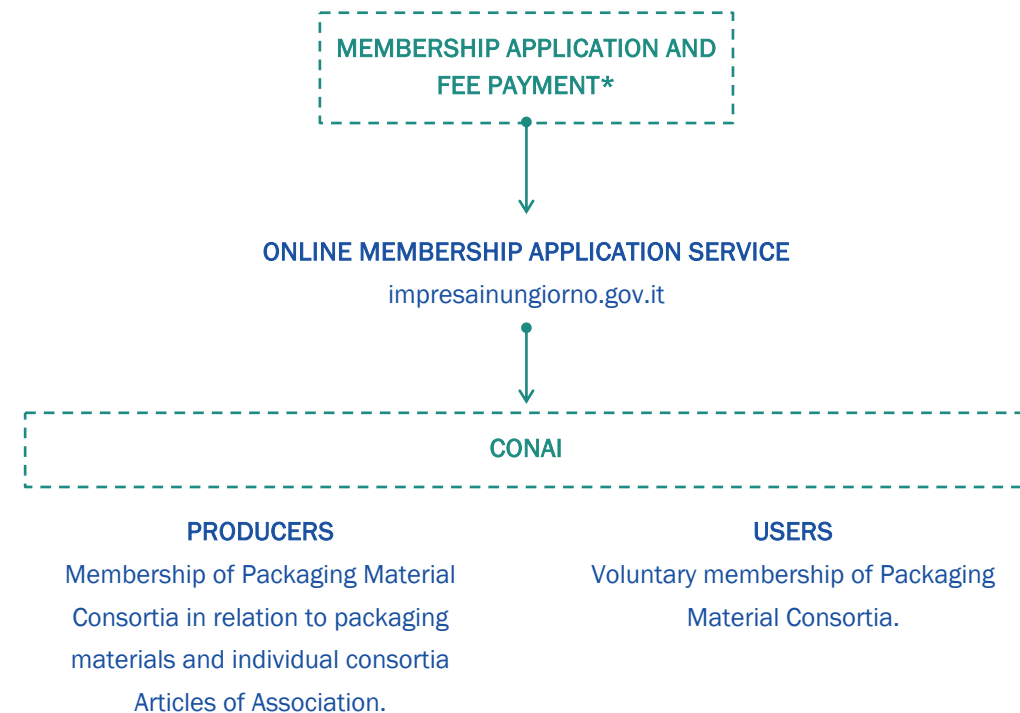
MEMBERSHIP APPLICATION AND FEE PAYMENT*

ONLINE MEMBERSHIP APPLICATION SERVICE
impresainungiorno.gov.it

CONAI

PRODUCERS
Membership of Packaging Material Consortia in relation to packaging materials and individual consortia Articles of Association.

USERS
Voluntary membership of Packaging Material Consortia.